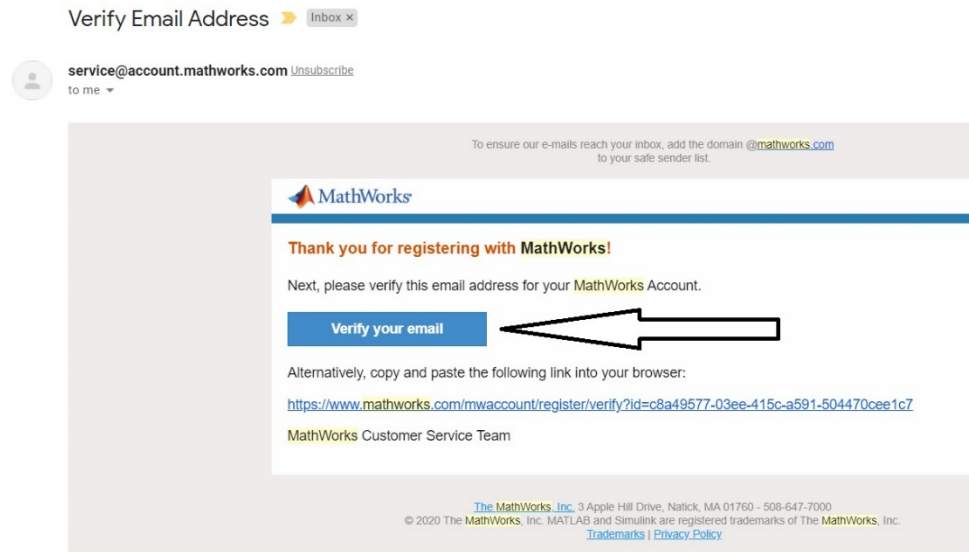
Verify Email Address Inbox ×

service@account.mathworks.com Unsubscribe
to me

To ensure our e-mails reach your inbox, add the domain @mathworks.com to your safe sender list.

MathWorks

Thank you for registering with MathWorks!

Next, please verify this email address for your MathWorks Account.

Verify your email

Alternatively, copy and paste the following link into your browser:

https://www.mathworks.com/mwaccount/register/verify?id=c8a49577-03ee-415c-a591-504470cee1c7

MathWorks Customer Service Team

The MathWorks, Inc. 3 Apple Hill Drive, Natick, MA 01760 - 508-647-7000
© 2020 The MathWorks, Inc. MATLAB and Simulink are registered trademarks of The MathWorks, Inc.
Trademarks | Privacy Policy